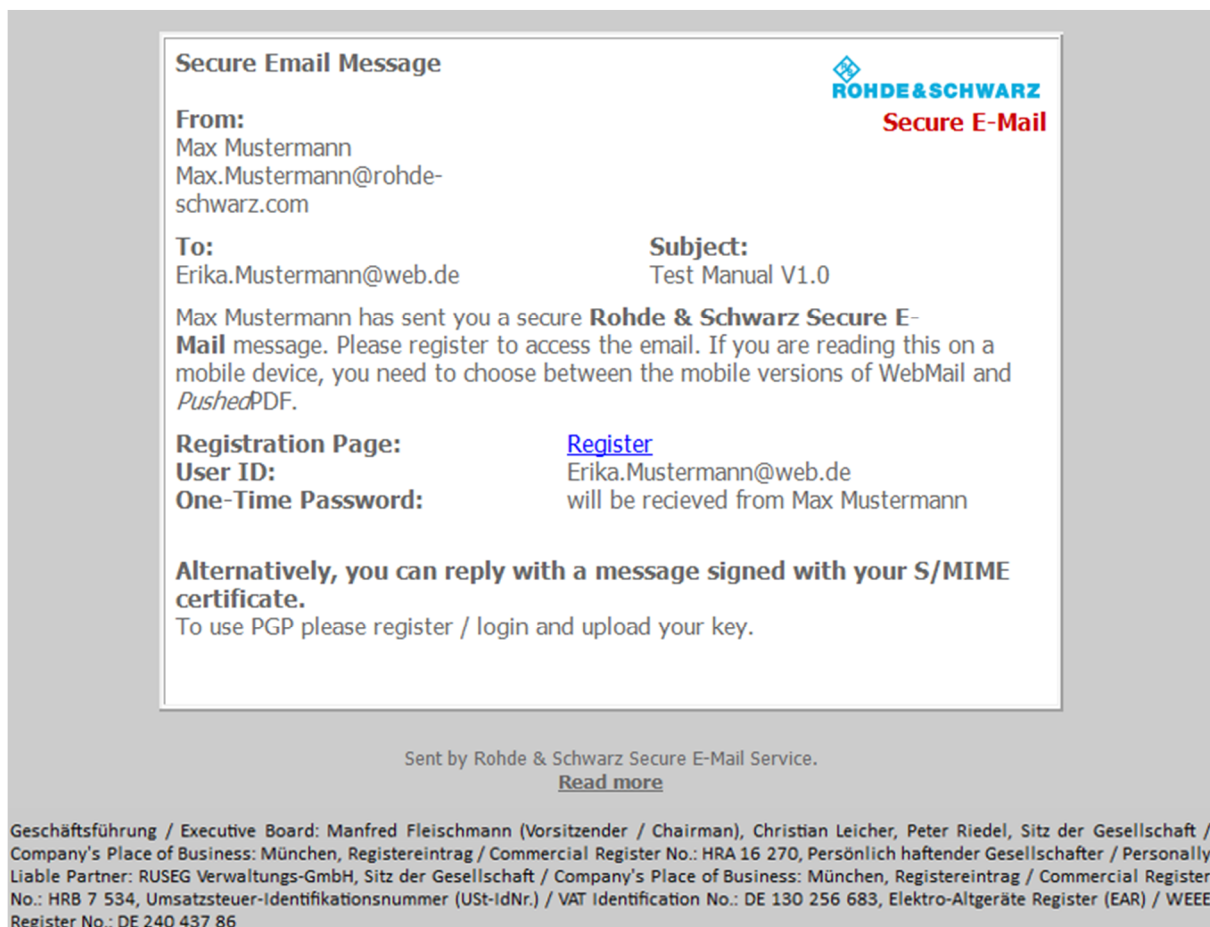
Secure Email Message

ROHDE&SCHWARZ
Secure E-Mail

From:
Max Mustermann
Max.Mustermann@rohde-schwarz.com

To:
Erika.Mustermann@web.de

Subject:
Test Manual V1.0

Max Mustermann has sent you a secure **Rohde & Schwarz Secure E-Mail** message. Please register to access the email. If you are reading this on a mobile device, you need to choose between the mobile versions of WebMail and *Pushed*PDF.

| | |
|---|---|
| Registration Page: | Register |
| User ID: | Erika.Mustermann@web.de |
| One-Time Password: | will be recieved from Max Mustermann |

Alternatively, you can reply with a message signed with your S/MIME certificate.
To use PGP please register / login and upload your key.

Sent by Rohde & Schwarz Secure E-Mail Service.
Read more

Geschäftsführung / Executive Board: Manfred Fleischmann (Vorsitzender / Chairman), Christian Leicher, Peter Riedel, Sitz der Gesellschaft / Company's Place of Business: München, Registereintrag / Commercial Register No.: HRA 16 270, Persönlich haftender Gesellschafter / Personally Liable Partner: RUSEG Verwaltungs-GmbH, Sitz der Gesellschaft / Company's Place of Business: München, Registereintrag / Commercial Register No.: HRB 7 534, Umsatzsteuer-Identifikationsnummer (USt-IdNr.) / VAT Identification No.: DE 130 256 683, Elektro-Altgeräte Register (EAR) / WEEE Register No.: DE 240 437 86